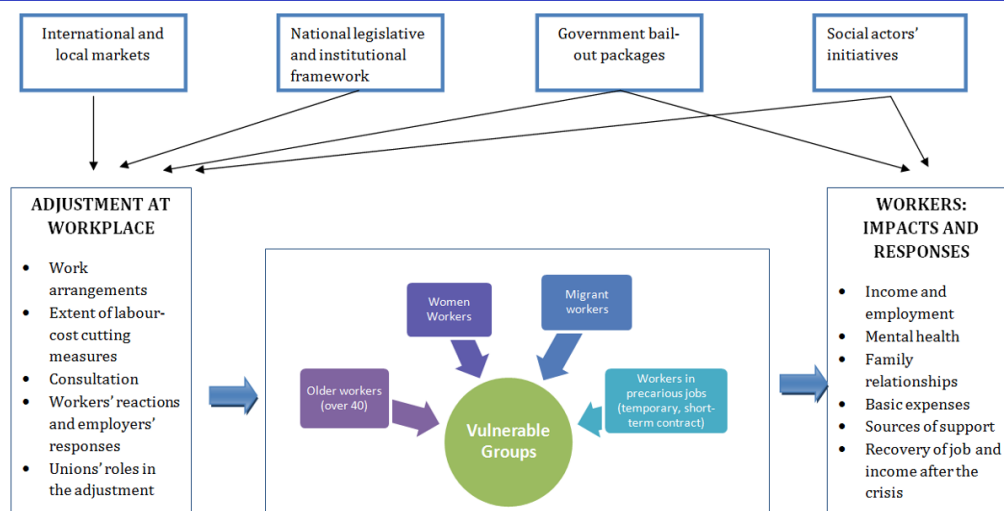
International and local markets

National legislative and institutional framework

Government bail-out packages

Social actors' initiatives

ADJUSTMENT AT WORKPLACE

- Work arrangements
- Extent of labour-cost cutting measures
- Consultation
- Workers' reactions and employers' responses
- Unions' roles in the adjustment

Women Workers

Migrant workers

Older workers (over 40)

Workers in precarious jobs (temporary, short-term contract)

Vulnerable Groups

WORKERS: IMPACTS AND RESPONSES

- Income and employment
- Mental health
- Family relationships
- Basic expenses
- Sources of support
- Recovery of job and income after the crisis